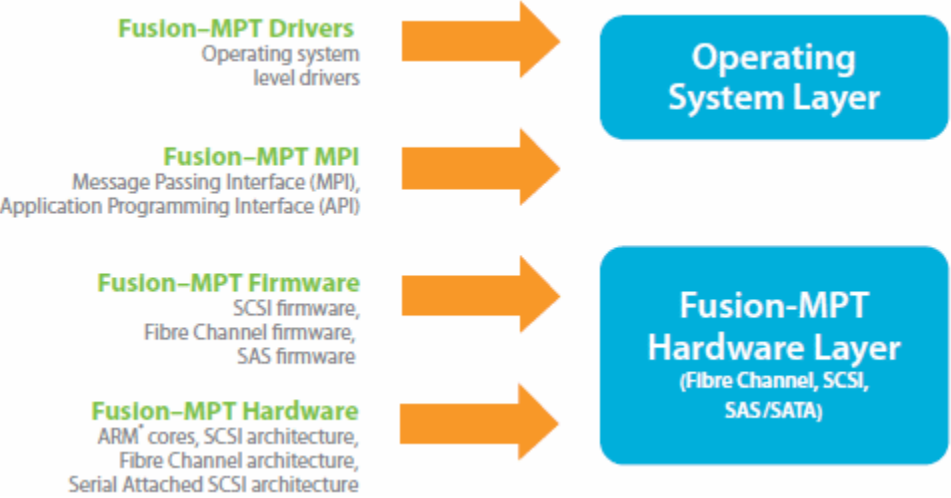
Fusion–MPT Drivers
Operating system level drivers

Fusion–MPT MPI
Message Passing Interface (MPI), Application Programming Interface (API)

Fusion–MPT Firmware
SCSI firmware, Fibre Channel firmware, SAS firmware

Fusion–MPT Hardware
ARM* cores, SCSI architecture, Fibre Channel architecture, Serial Attached SCSI architecture

Operating System Layer

Fusion-MPT Hardware Layer
(Fibre Channel, SCSI, SAS/SATA)